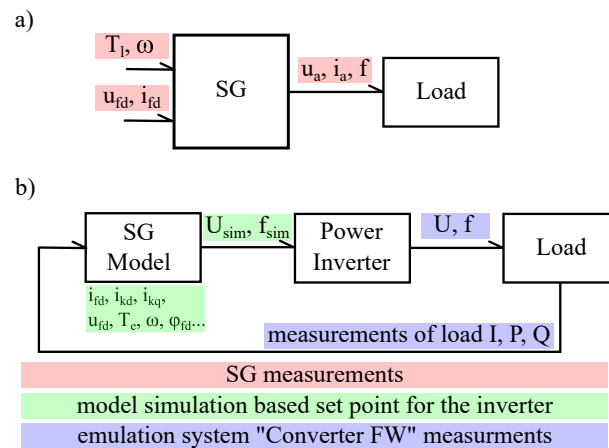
a)

$T_l$, ω

$u_{fd}$, $i_{fd}$

SG

$u_a$, $i_a$, f

Load

b)

SG Model

$U_{sim}$, $f_{sim}$

Power Inverter

U, f

Load

$i_{fd}$, $i_{kd}$, $i_{kq}$, $u_{fd}$, $T_e$, ω, $φ_{fd}$...

measurements of load I, P, Q

SG measurements

model simulation based set point for the inverter

emulation system "Converter FW" measurments